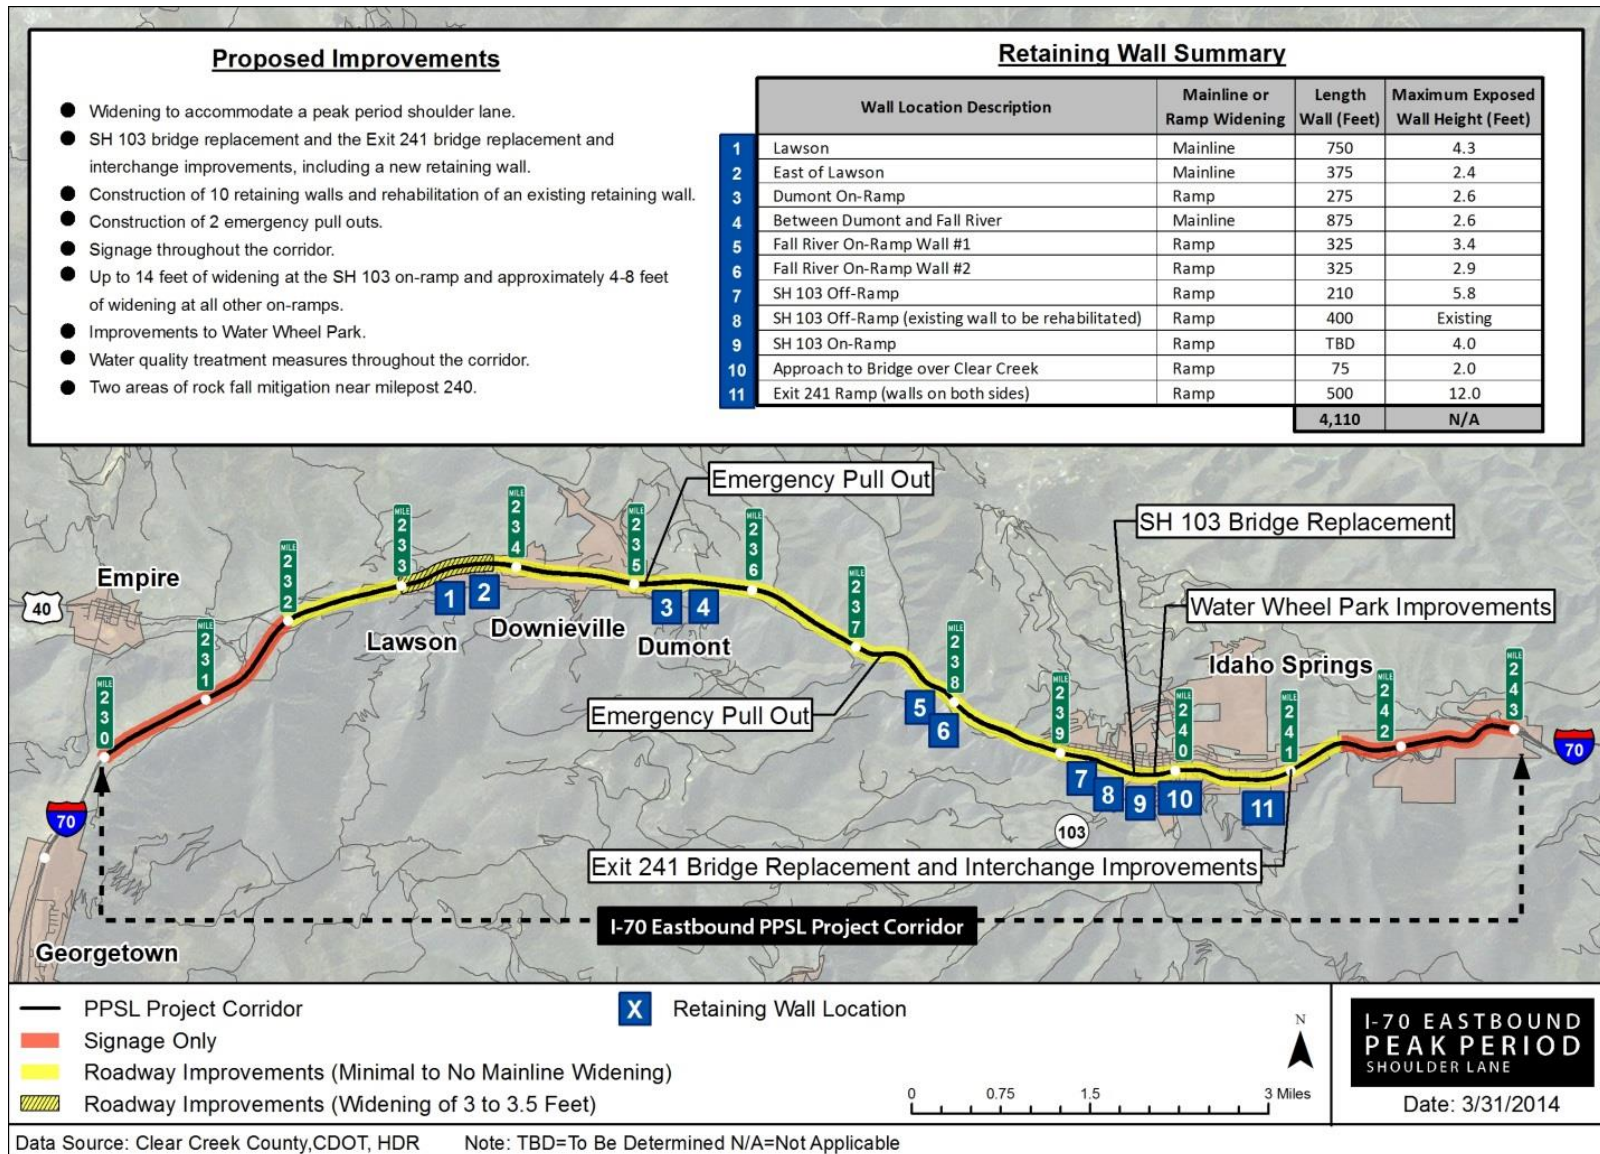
Proposed Improvements

- Widening to accommodate a peak period shoulder lane.
- SH 103 bridge replacement and the Exit 241 bridge replacement and interchange improvements, including a new retaining wall.
- Construction of 10 retaining walls and rehabilitation of an existing retaining wall.
- Construction of 2 emergency pull outs.
- Signage throughout the corridor.
- Up to 14 feet of widening at the SH 103 on-ramp and approximately 4-8 feet of widening at all other on-ramps.
- Improvements to Water Wheel Park.
- Water quality treatment measures throughout the corridor.
- Two areas of rock fall mitigation near milepost 240.

Retaining Wall Summary

| | Wall Location Description | Mainline or Ramp Widening | Length Wall (Feet) | Maximum Exposed Wall Height (Feet) |
|---|---|---|---|---|
| 1 | Lawson | Mainline | 750 | 4.3 |
| 2 | East of Lawson | Mainline | 375 | 2.4 |
| 3 | Dumont On-Ramp | Ramp | 275 | 2.6 |
| 4 | Between Dumont and Fall River | Mainline | 875 | 2.6 |
| 5 | Fall River On-Ramp Wall #1 | Ramp | 325 | 3.4 |
| 6 | Fall River On-Ramp Wall #2 | Ramp | 325 | 2.9 |
| 7 | SH 103 Off-Ramp | Ramp | 210 | 5.8 |
| 8 | SH 103 Off-Ramp (existing wall to be rehabilitated) | Ramp | 400 | Existing |
| 9 | SH 103 On-Ramp | Ramp | TBD | 4.0 |
| 10 | Approach to Bridge over Clear Creek | Ramp | 75 | 2.0 |
| 11 | Exit 241 Ramp (walls on both sides) | Ramp | 500 | 12.0 |
| | | | 4,110 | N/A |

Emergency Pull Out
SH 103 Bridge Replacement
Water Wheel Park Improvements
Empire
40
MILE 232
MILE 233
MILE 234
MILE 235
MILE 236
MILE 237
MILE 238
MILE 239
MILE 240
MILE 241
MILE 242
MILE 243
MILE 231
MILE 230
1 2 3 4
Lawson
Downieville
Dumont
Idaho Springs
Emergency Pull Out
5 6 7 8 9 10 11
70
103
70
Exit 241 Bridge Replacement and Interchange Improvements
I-70 Eastbound PPSL Project Corridor
Georgetown

PPSL Project Corridor
Signage Only
Roadway Improvements (Minimal to No Mainline Widening)
Roadway Improvements (Widening of 3 to 3.5 Feet)
X Retaining Wall Location
N
0 0.75 1.5 3 Miles
I-70 EASTBOUND PEAK PERIOD SHOULDER LANE
Date: 3/31/2014
Data Source: Clear Creek County,CDOT, HDR Note: TBD=To Be Determined N/A=Not Applicable